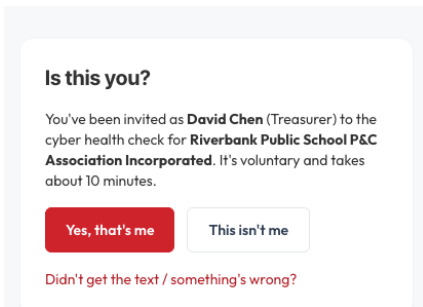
Is this you?

You've been invited as David Chen (Treasurer) to the cyber health check for Riverbank Public School P&C Association Incorporated. It's voluntary and takes about 10 minutes.

Yes, that's me

This isn't me

Didn't get the text / something's wrong?